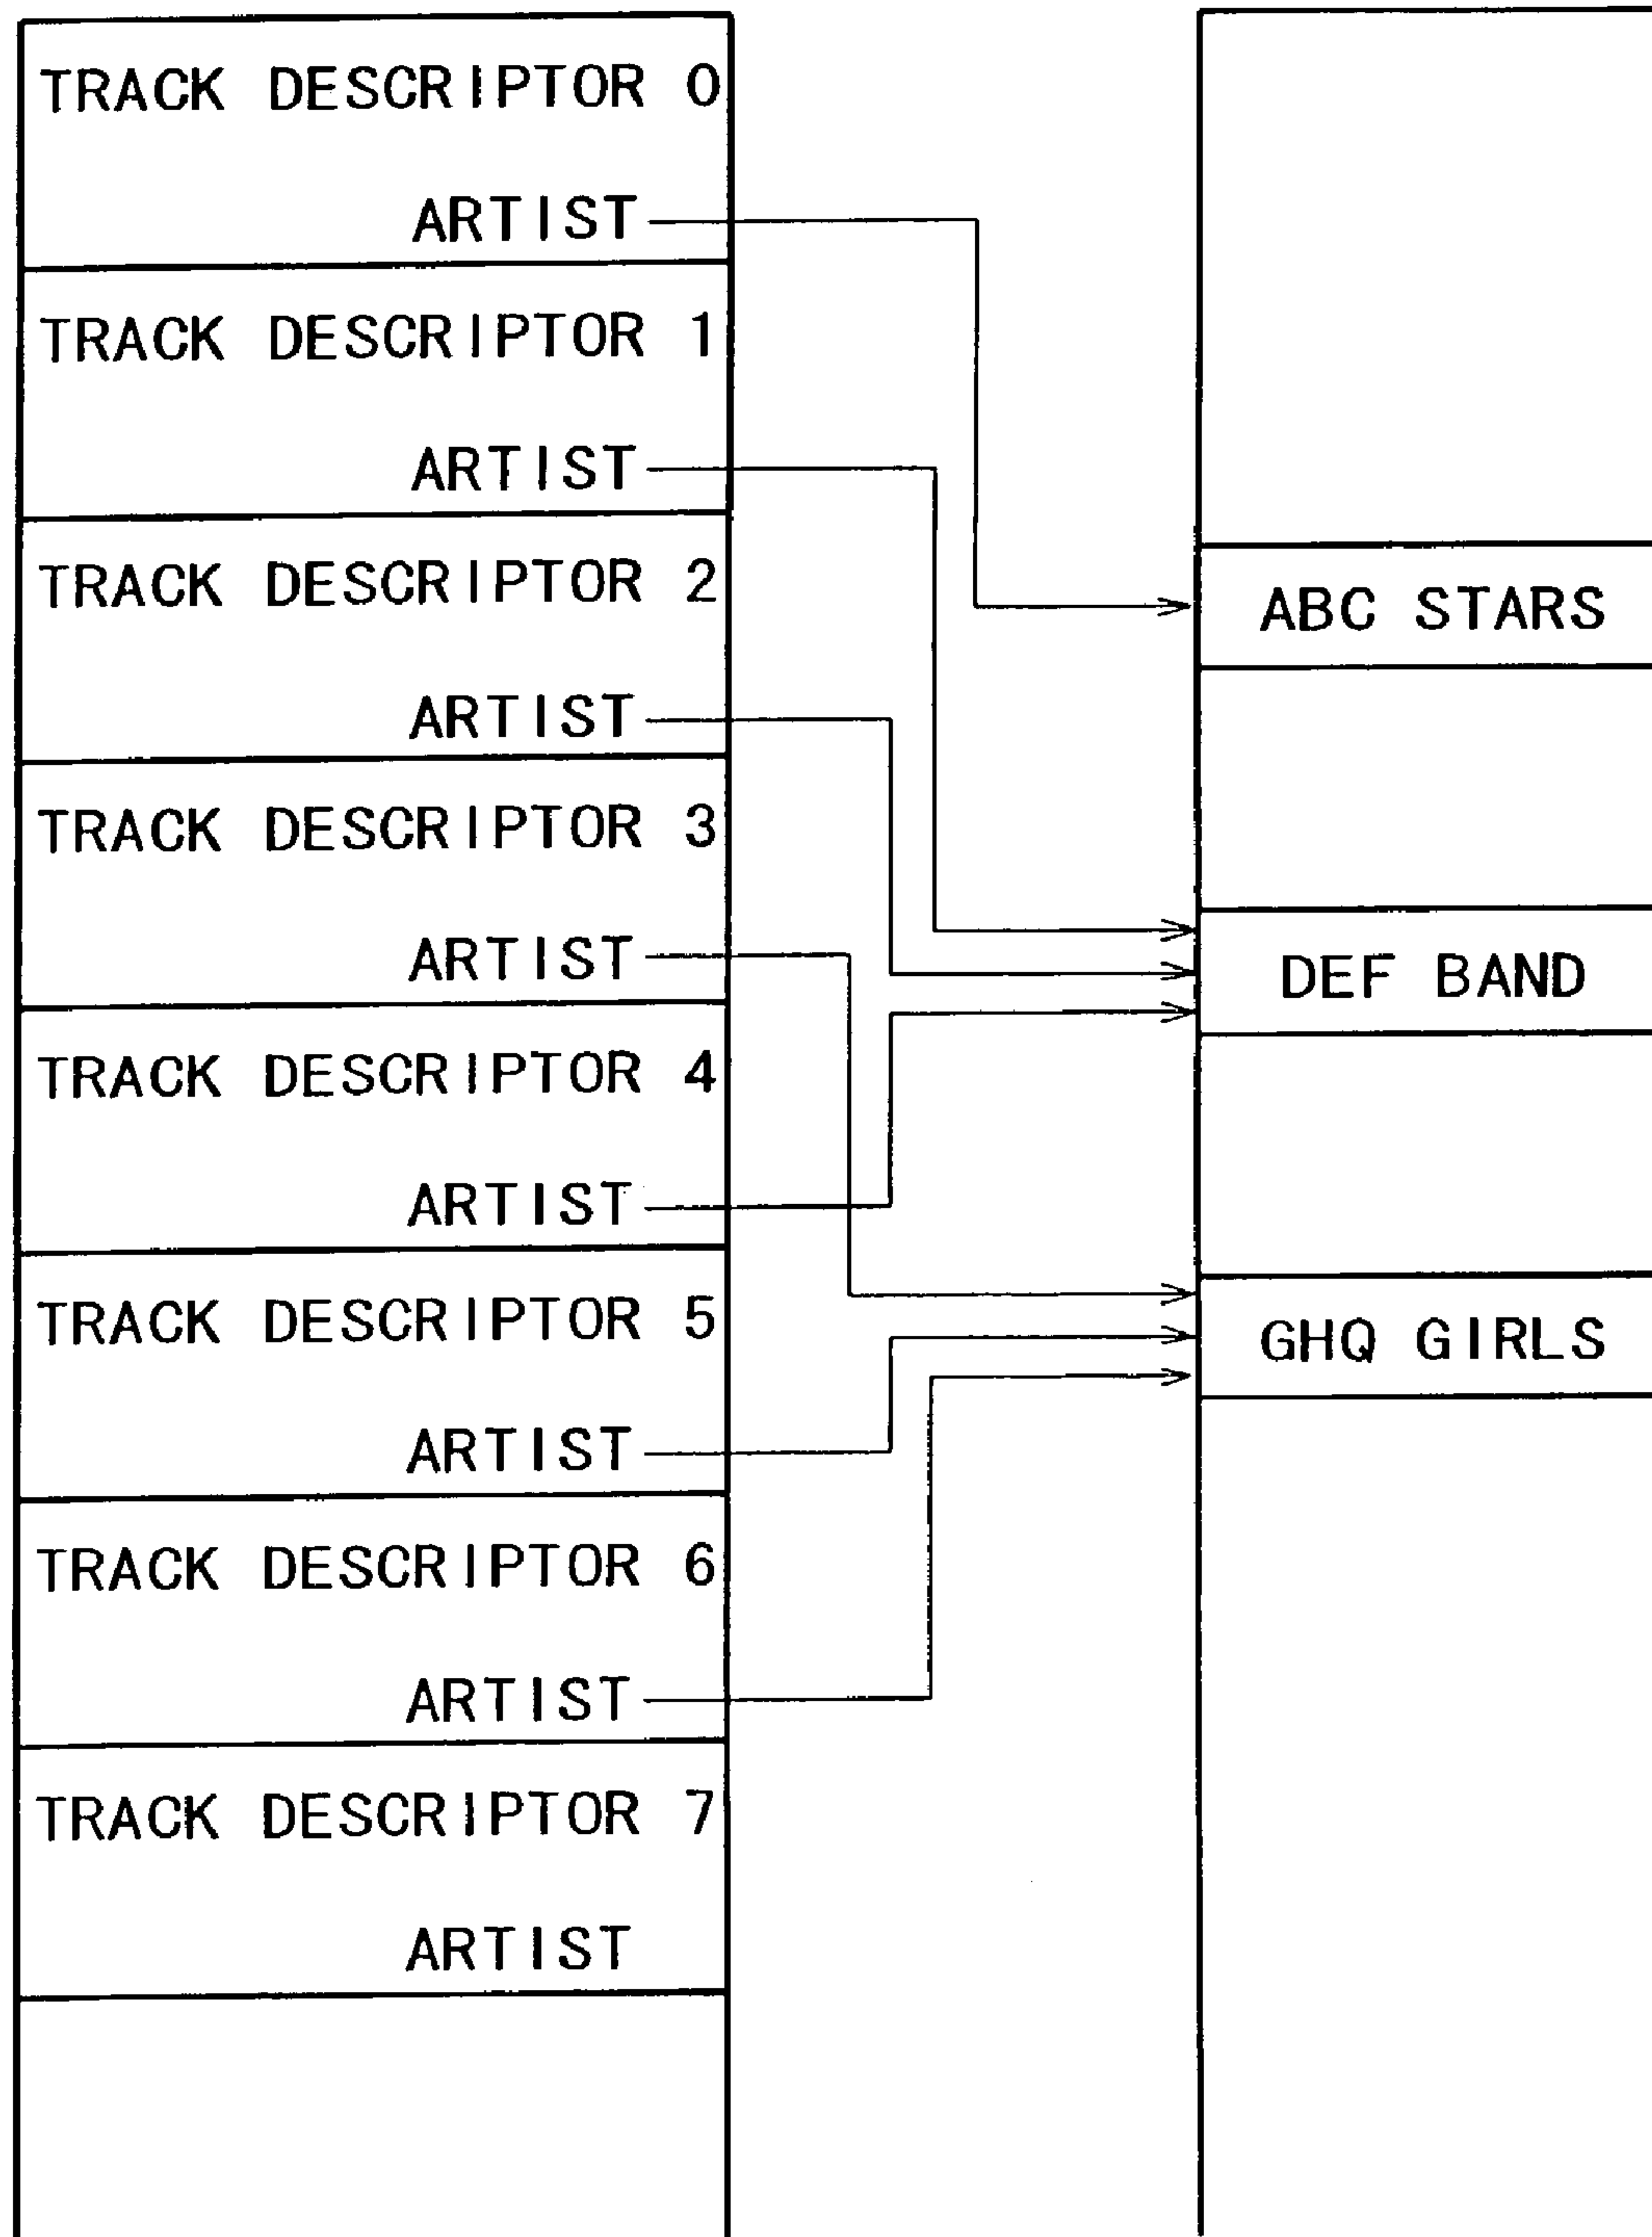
TRACK DESCRIPTOR 0
ARTIST
TRACK DESCRIPTOR 1
ARTIST
TRACK DESCRIPTOR 2
ARTIST
TRACK DESCRIPTOR 3
ARTIST
TRACK DESCRIPTOR 4
ARTIST
TRACK DESCRIPTOR 5
ARTIST
TRACK DESCRIPTOR 6
ARTIST
TRACK DESCRIPTOR 7
ARTIST

ABC STARS

DEF BAND

GHQ GIRLS